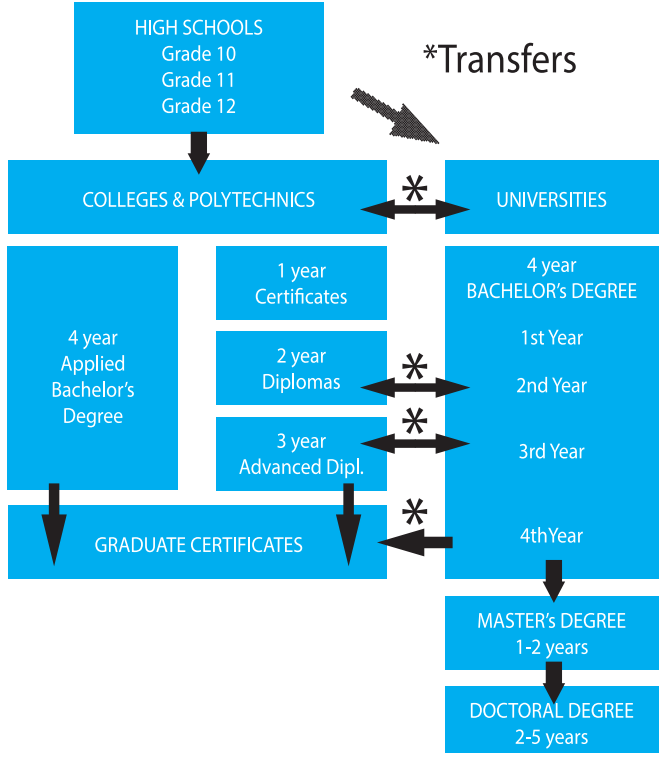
HIGH SCHOOLS
Grade 10
Grade 11
Grade 12

*Transfers

COLLEGES & POLYTECHNICS

*

UNIVERSITIES

4 year
Applied
Bachelor's
Degree

1 year
Certificates

2 year
Diplomas

*

3 year
Advanced Dipl.

*

4 year
BACHELOR's DEGREE

1st Year

2nd Year

3rd Year

*

4thYear

GRADUATE CERTIFICATES

MASTER's DEGREE
1-2 years

DOCTORAL DEGREE
2-5 years